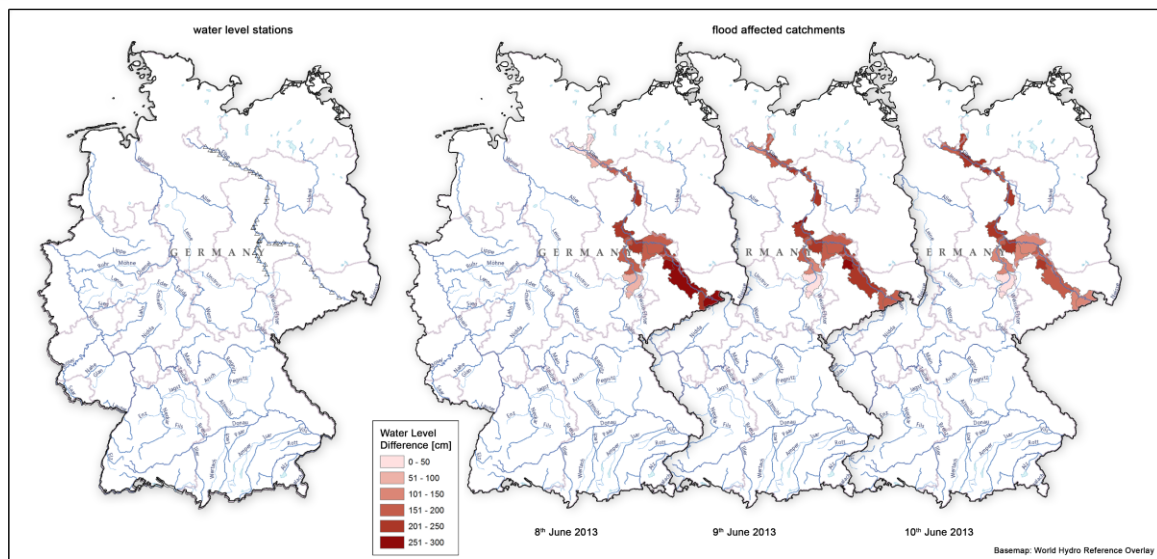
water level stations

flood affected catchments

GERMANY

GERMANY

GERMANY

GERMANY

Water Level Difference [cm]
0 - 50
51 - 100
101 - 150
151 - 200
201 - 250
251 - 300

8$^{th}$ June 2013

9$^{th}$ June 2013

10$^{th}$ June 2013

Basemap: World Hydro Reference Overlay